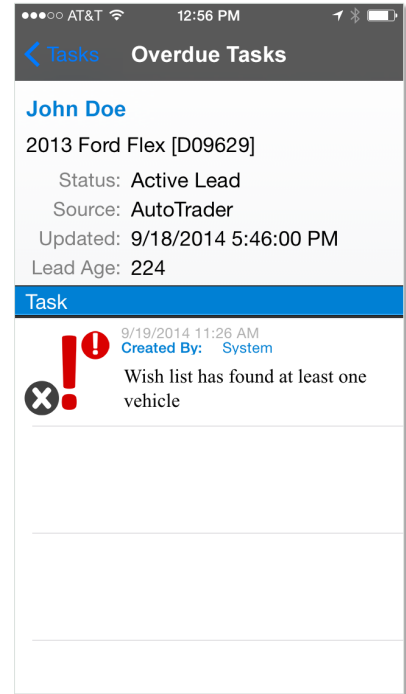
●●●○○ AT&T 12:56 PM

Tasks Overdue Tasks

John Doe

2013 Ford Flex [D09629]

Status: Active Lead
Source: AutoTrader
Updated: 9/18/2014 5:46:00 PM
Lead Age: 224

Task

9/19/2014 11:26 AM
Created By: System
Wish list has found at least one vehicle